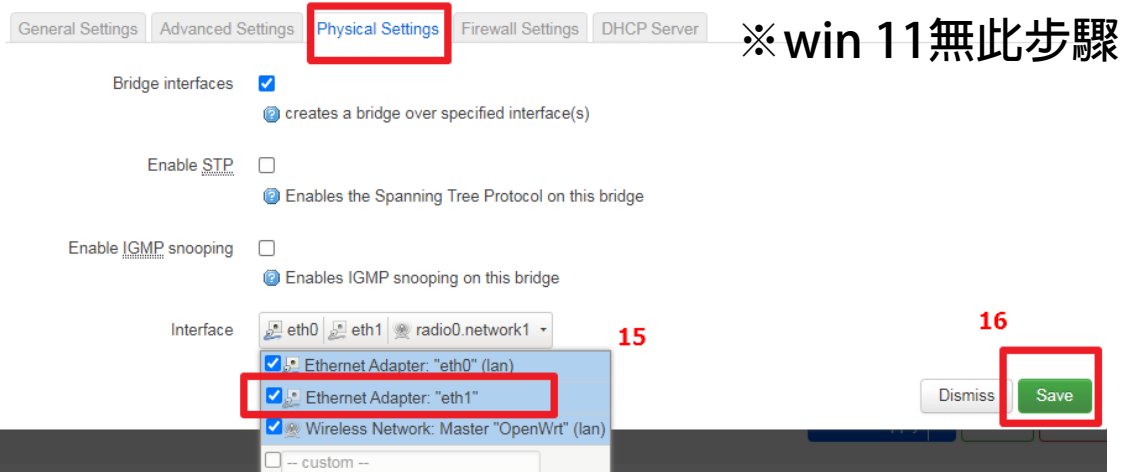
General Settings | Advanced Settings | Physical Settings | Firewall Settings | DHCP Server

※win 11無此步驟

Bridge interfaces ☑
creates a bridge over specified interface(s)

Enable STP ☐
Enables the Spanning Tree Protocol on this bridge

Enable IGMP snooping ☐
Enables IGMP snooping on this bridge

Interface eth0 eth1 radio0.network1

15

☑ Ethernet Adapter: "eth0" (lan)
☑ Ethernet Adapter: "eth1"
☑ Wireless Network: Master "OpenWrt" (lan)
☐ -- custom --

16

Dismiss
Save